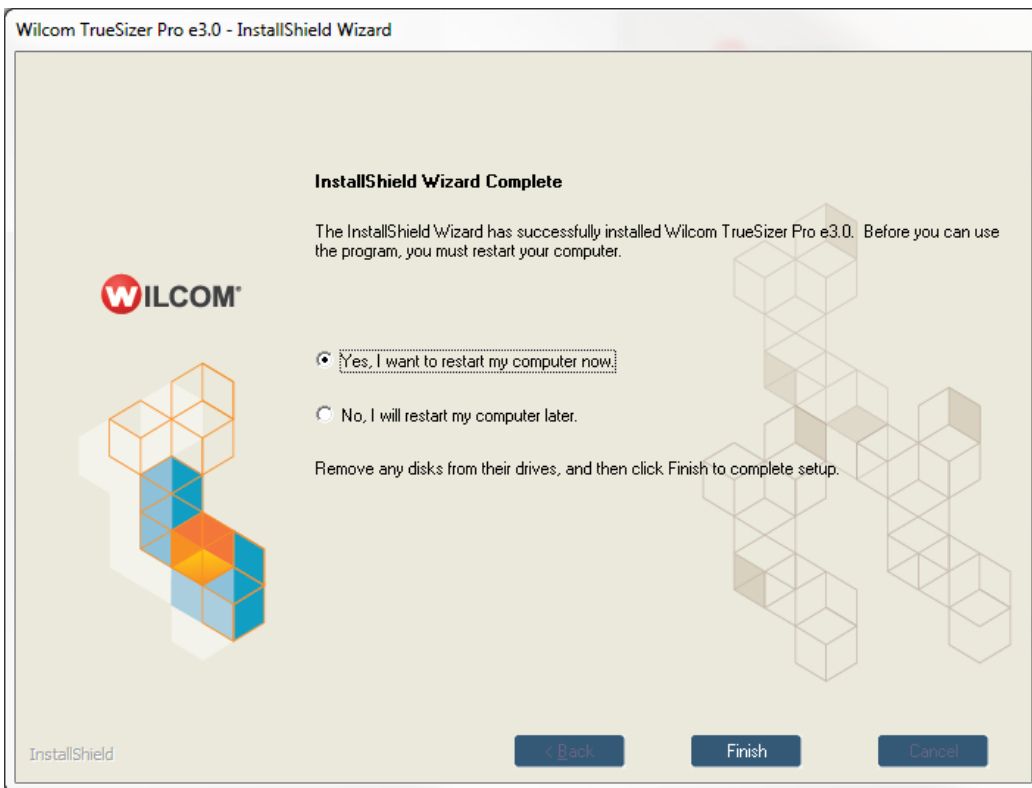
Wilcom TrueSizer Pro e3.0 - InstallShield Wizard

WILCOM

InstallShield Wizard Complete

The InstallShield Wizard has successfully installed Wilcom TrueSizer Pro e3.0. Before you can use the program, you must restart your computer.

Yes, I want to restart my computer now.

No, I will restart my computer later.

Remove any disks from their drives, and then click Finish to complete setup.

InstallShield

< Back

Finish

Cancel